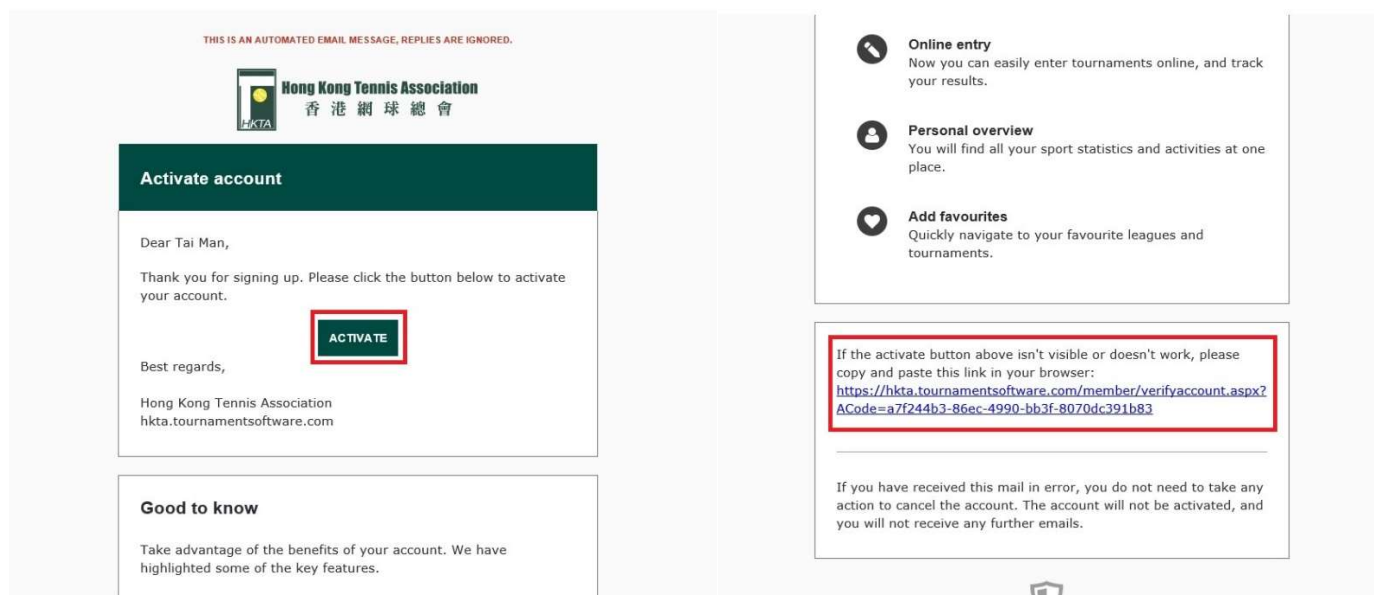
THIS IS AN AUTOMATED EMAIL MESSAGE, REPLIES ARE IGNORED.

HKTA Hong Kong Tennis Association 香港網球總會

Activate account

Dear Tai Man,

Thank you for signing up. Please click the button below to activate your account.

ACTIVATE

Best regards,

Hong Kong Tennis Association
hkta.tournamentsoftware.com

Good to know

Take advantage of the benefits of your account. We have highlighted some of the key features.

Online entry
Now you can easily enter tournaments online, and track your results.

Personal overview
You will find all your sport statistics and activities at one place.

Add favourites
Quickly navigate to your favourite leagues and tournaments.

If the activate button above isn't visible or doesn't work, please copy and paste this link in your browser:
https://hkta.tournamentsoftware.com/member/verifyaccount.aspx?ACode=a7f244b3-86ec-4990-bb3f-8070dc391b83

If you have received this mail in error, you do not need to take any action to cancel the account. The account will not be activated, and you will not receive any further emails.